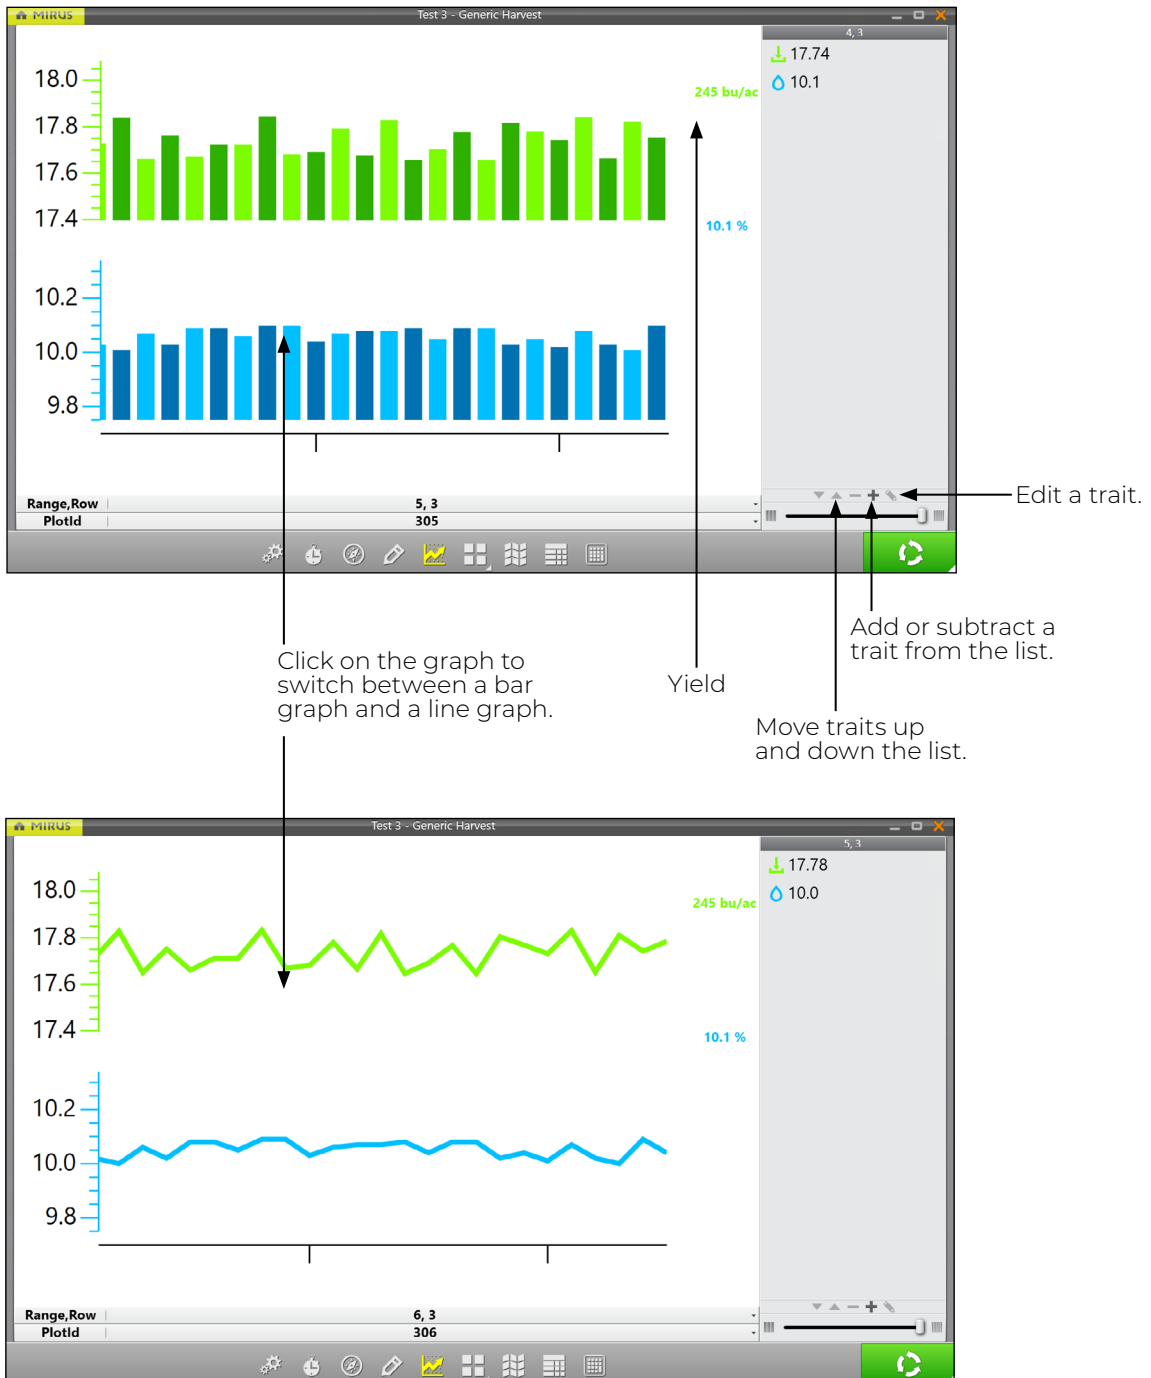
MIRUS Test 3 - Generic Harvest

4, 3
17.74
10.1

245 bu/ac

18.0
17.8
17.6
17.4

10.1 %

10.2
10.0
9.8

Range,Row 5, 3
PlotId 305

Edit a trait.

Add or subtract a trait from the list.

Click on the graph to switch between a bar graph and a line graph.

Yield

Move traits up and down the list.

MIRUS Test 3 - Generic Harvest

5, 3
17.78
10.0

245 bu/ac

18.0
17.8
17.6
17.4

10.1 %

10.2
10.0
9.8

Range,Row 6, 3
PlotId 306